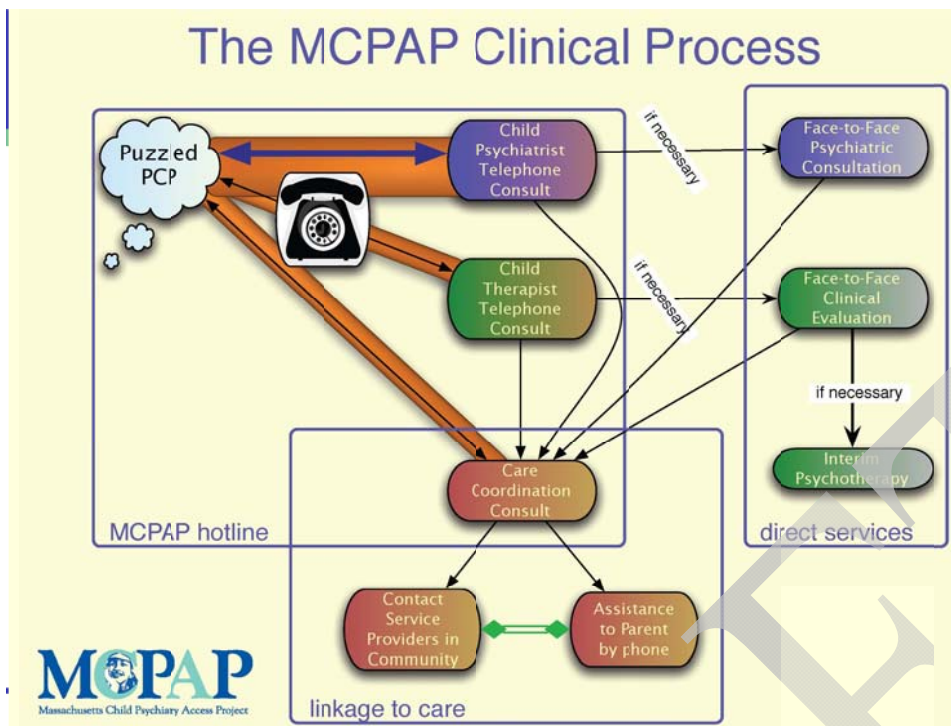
The MCPAP Clinical Process

Puzzled PCP

Child Psychiatrist Telephone Consult

if necessary

Face-to-Face Psychiatric Consultation

Child Therapist Telephone Consult

if necessary

Face-to-Face Clinical Evaluation

if necessary

Interim Psychotherapy

Care Coordination Consult

MCPAP hotline

direct services

Contact Service Providers in Community

Assistance to Parent by phone

linkage to care

MCPAP
Massachusetts Child Psychiatry Access Project